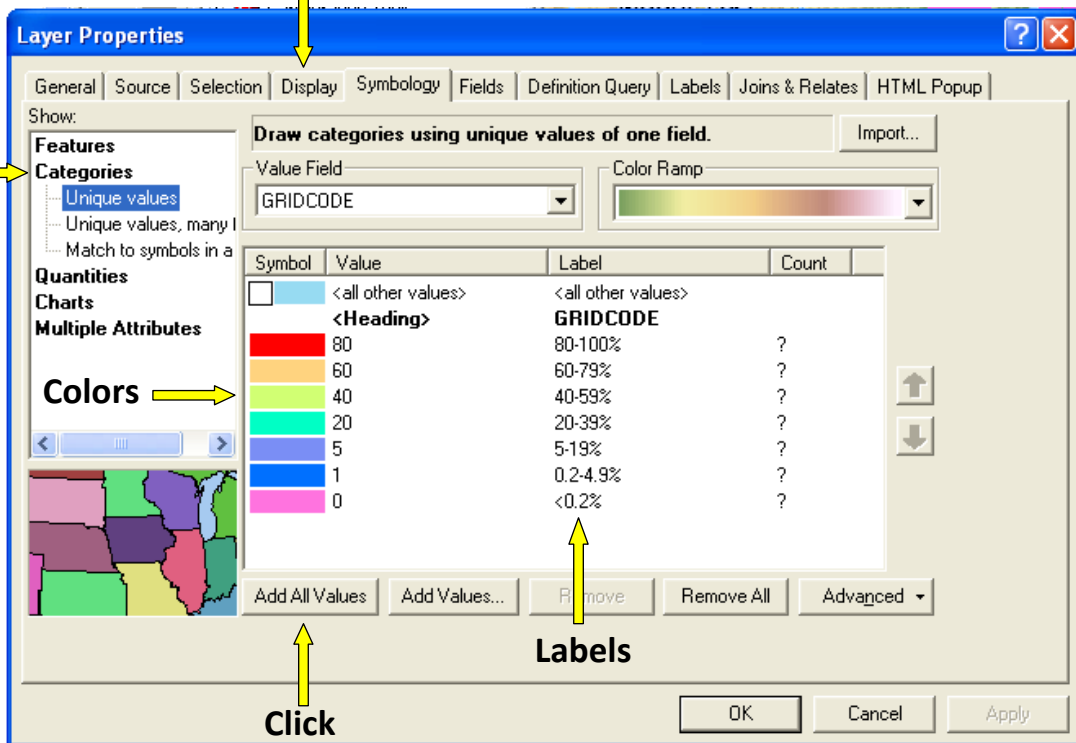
Layer Properties

General | Source | Selection | Display | Symbology | Fields | Definition Query | Labels | Joins & Relates | HTML Popup

Show:
Features
Categories
Unique values
Unique values, many f
Match to symbols in a
Quantities
Charts
Multiple Attributes

Draw categories using unique values of one field.

Import...

Value Field
GRIDCODE

Color Ramp

| Symbol | Value | Label | Count |
|---|---|---|---|
| | <all other values> | <all other values> | |
| | <Heading> | GRIDCODE | |
| | 80 | 80-100% | ? |
| | 60 | 60-79% | ? |
| | 40 | 40-59% | ? |
| | 20 | 20-39% | ? |
| | 5 | 5-19% | ? |
| | 1 | 0.2-4.9% | ? |
| | 0 | <0.2% | ? |

Colors

Add All Values | Add Values... | Remove | Remove All | Advanced

Labels

Click

OK | Cancel | Apply